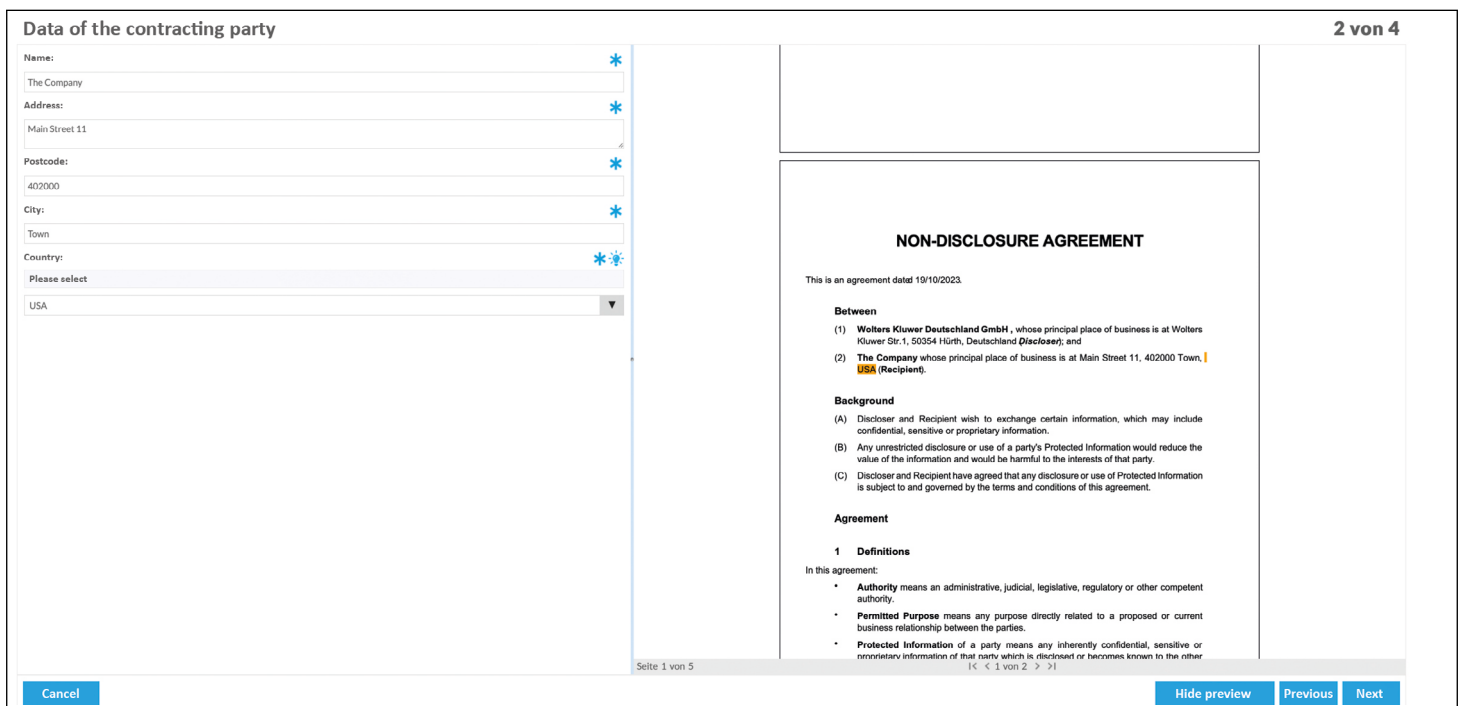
Data of the contracting party

2 von 4

Name:
*
The Company

Address:
*
Main Street 11

Postcode:
*
402000

City:
*
Town

Country:
*
Please select
USA

NON-DISCLOSURE AGREEMENT

This is an agreement dated 19/10/2023.

Between

(1) Wolters Kluwer Deutschland GmbH , whose principal place of business is at Wolters Kluwer Str.1, 50354 Hürth, Deutschland (Discloser); and

(2) The Company whose principal place of business is at Main Street 11, 402000 Town, USA (Recipient).

Background

(A) Discloser and Recipient wish to exchange certain information, which may include confidential, sensitive or proprietary information.

(B) Any unrestricted disclosure or use of a party's Protected Information would reduce the value of the information and would be harmful to the interests of that party.

(C) Discloser and Recipient have agreed that any disclosure or use of Protected Information is subject to and governed by the terms and conditions of this agreement.

Agreement

1 Definitions

In this agreement:

• Authority means an administrative, judicial, legislative, regulatory or other competent authority.

• Permitted Purpose means any purpose directly related to a proposed or current business relationship between the parties.

• Protected Information of a party means any inherently confidential, sensitive or proprietary information of that party which is disclosed or becomes known to the other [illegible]

Seite 1 von 5

|< < 1 von 2 > >|

Cancel

Hide preview

Previous

Next